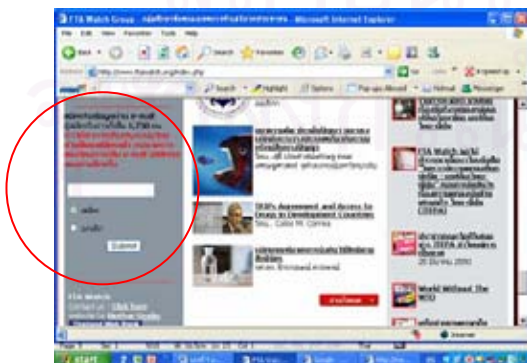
FTA Watch Group - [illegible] - Microsoft Internet Explorer

File Edit View Favorites Tools Help

Back Search Favorites

Address http://www.ftawatch.org/index.php

Go Links

Search Highlight Options Pop-ups Blocked Hotmail Messenger

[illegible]

TRIPs Agreement and Access to Drugs in Developing Countries

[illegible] Carlos M. Correa

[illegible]

FTA Watch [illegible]

World Without The WTO

Submit

FTA Watch

Contact us : Click here

start

Internet